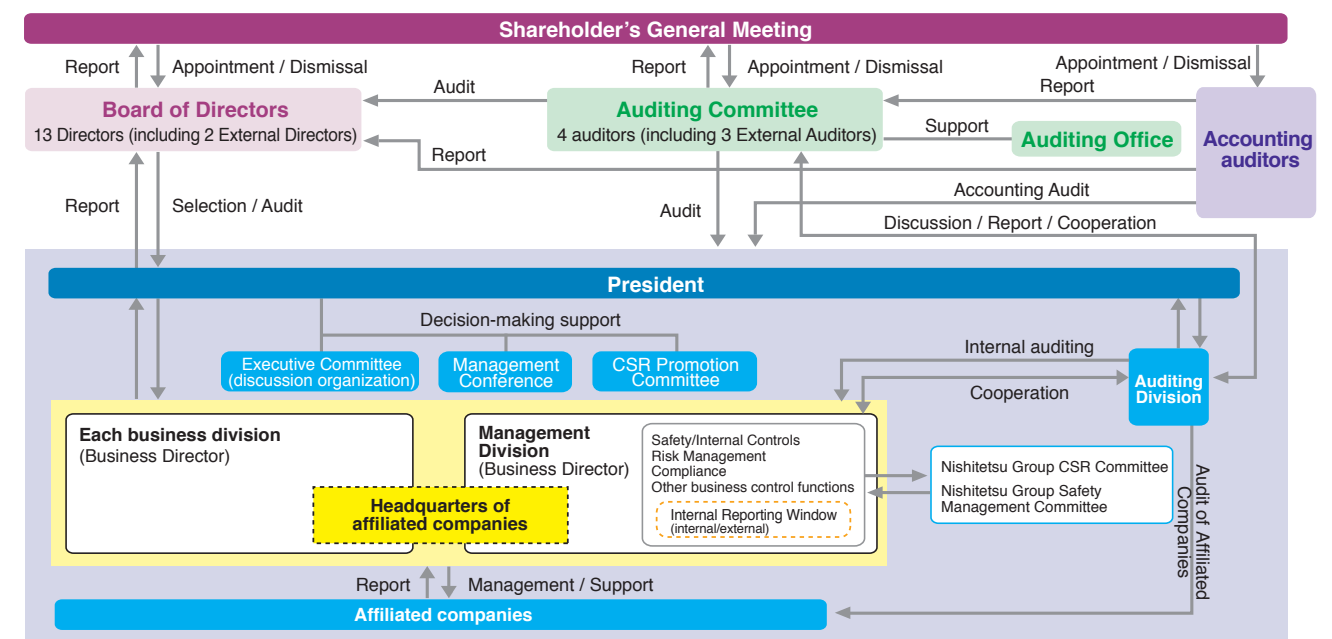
Shareholder’s General Meeting

Report

Appointment / Dismissal

Report

Appointment / Dismissal

Appointment / Dismissal

Report

Audit

Board of Directors
13 Directors (including 2 External Directors)

Auditing Committee
4 auditors (including 3 External Auditors)

Support

Auditing Office

Accounting auditors

Report

Accounting Audit

Report

Selection / Audit

Audit

Discussion / Report / Cooperation

President

Decision-making support

Executive Committee (discussion organization)

Management Conference

CSR Promotion Committee

Internal auditing

Cooperation

Auditing Division

Each business division
(Business Director)

Management Division
(Business Director)

Safety/Internal Controls
Risk Management
Compliance
Other business control functions

Internal Reporting Window (internal/external)

Headquarters of affiliated companies

Nishitetsu Group CSR Committee
Nishitetsu Group Safety Management Committee

Audit of Affiliated Companies

Report

Management / Support

Affiliated companies